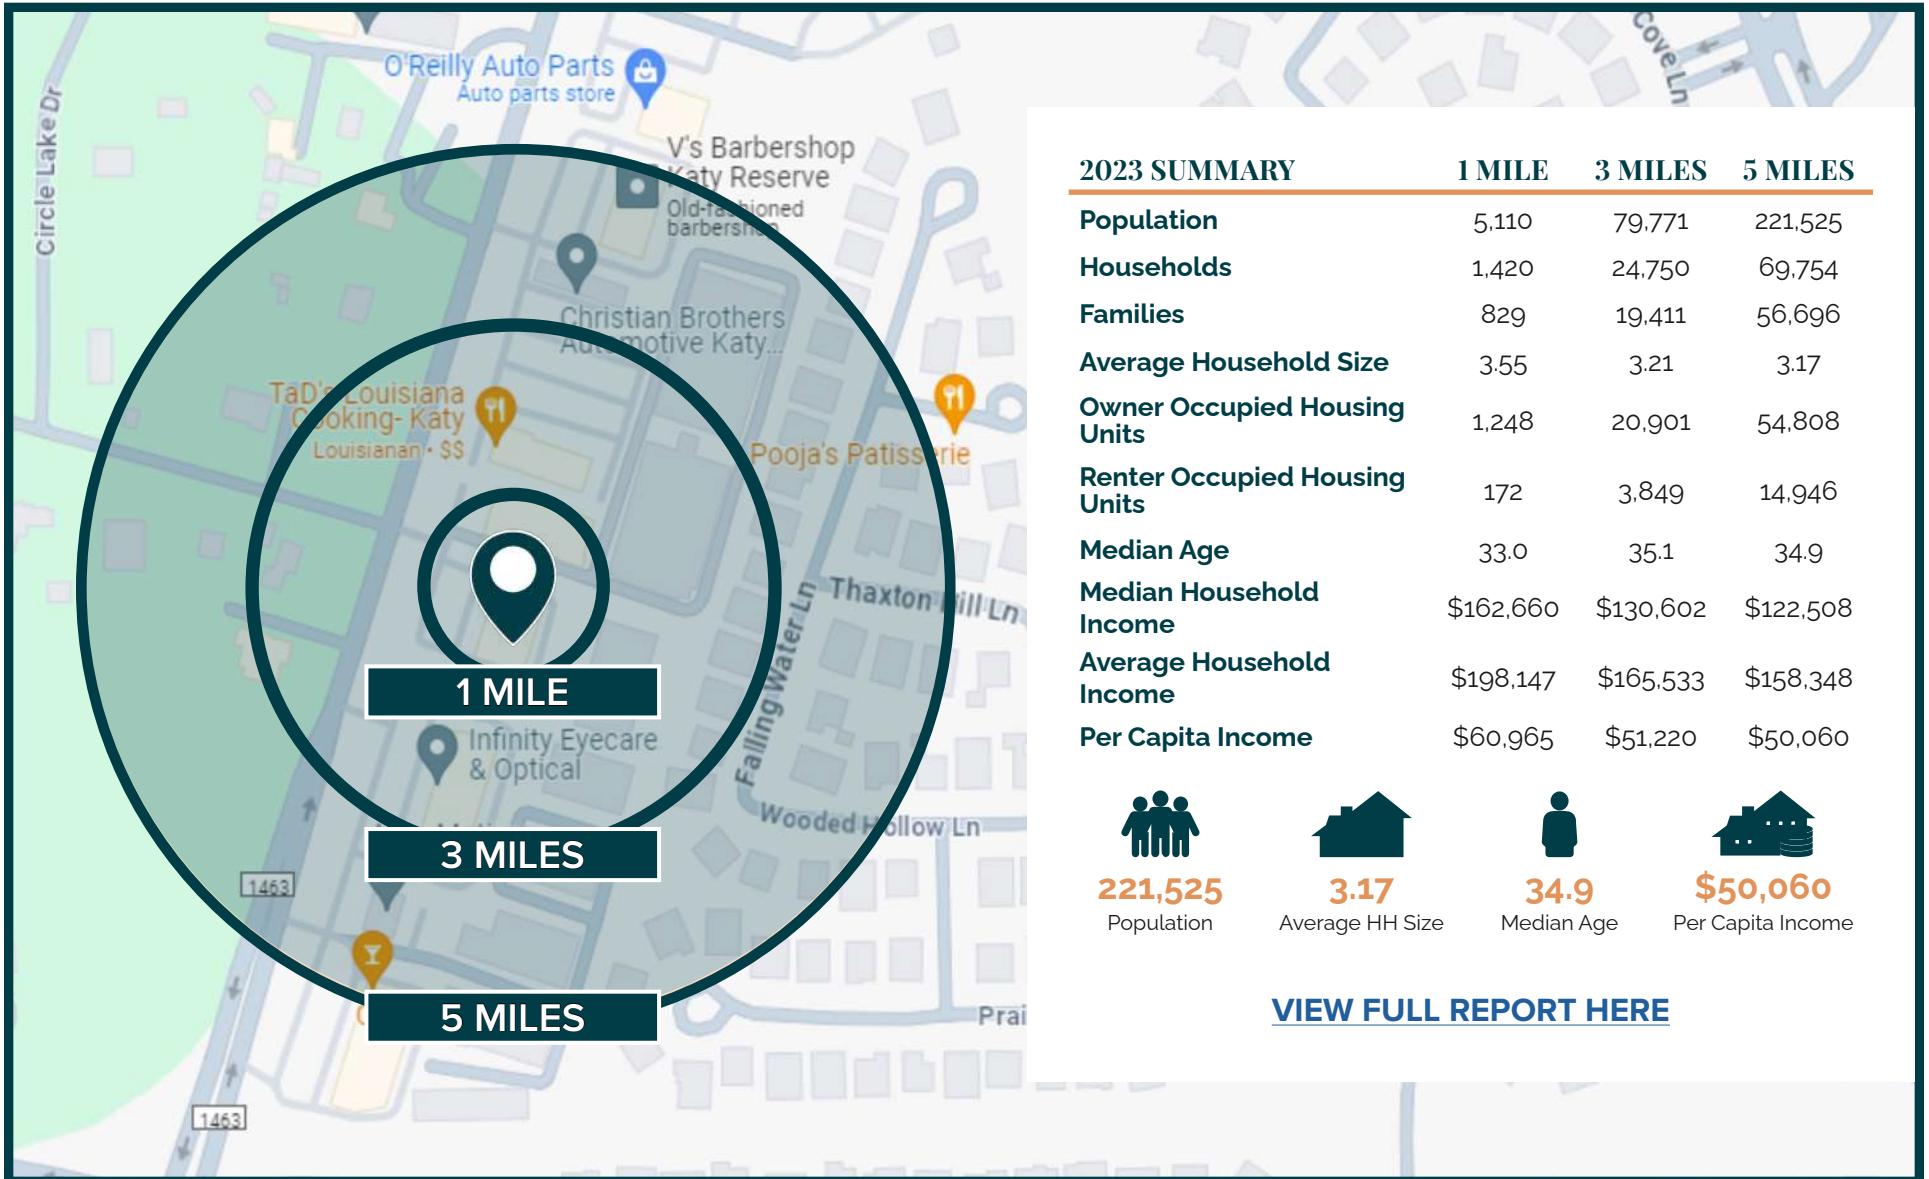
Circle Lake Dr

O'Reilly Auto Parts
Auto parts store

V's Barbershop Katy Reserve
Old-fa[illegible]ioned barbers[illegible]

Christian Brothers Au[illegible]motive Katy...

TaD's Louisiana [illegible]ooking- Katy
Louisianan · $$

Pooja's Patiss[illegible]rie

Thaxton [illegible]ill Ln

Falling Water Ln

Infinity Eyecare & Optical

Wooded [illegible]ollow Ln

1463

1463

Prai

1 MILE

3 MILES

5 MILES

Cove Ln

| 2023 SUMMARY | 1 MILE | 3 MILES | 5 MILES |
|---|---|---|---|
| Population | 5,110 | 79,771 | 221,525 |
| Households | 1,420 | 24,750 | 69,754 |
| Families | 829 | 19,411 | 56,696 |
| Average Household Size | 3.55 | 3.21 | 3.17 |
| Owner Occupied Housing Units | 1,248 | 20,901 | 54,808 |
| Renter Occupied Housing Units | 172 | 3,849 | 14,946 |
| Median Age | 33.0 | 35.1 | 34.9 |
| Median Household Income | $162,660 | $130,602 | $122,508 |
| Average Household Income | $198,147 | $165,533 | $158,348 |
| Per Capita Income | $60,965 | $51,220 | $50,060 |

221,525
Population

3.17
Average HH Size

34.9
Median Age

$50,060
Per Capita Income

VIEW FULL REPORT HERE